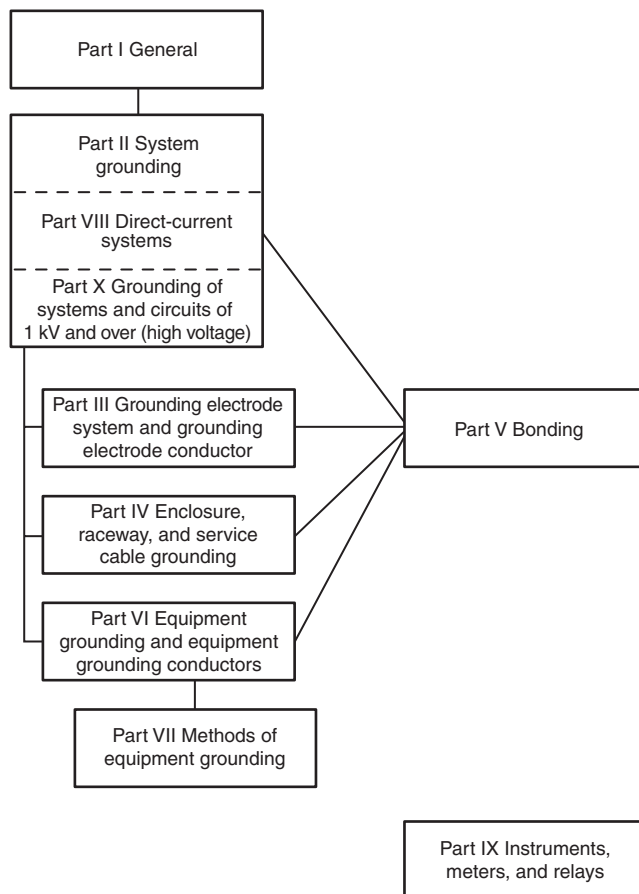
Part I General

Part II System grounding

Part VIII Direct-current systems

Part X Grounding of systems and circuits of 1 kV and over (high voltage)

Part III Grounding electrode system and grounding electrode conductor

Part V Bonding

Part IV Enclosure, raceway, and service cable grounding

Part VI Equipment grounding and equipment grounding conductors

Part VII Methods of equipment grounding

Part IX Instruments, meters, and relays